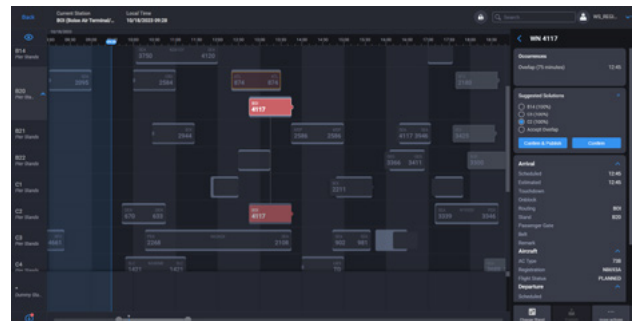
Back

Current Station
BOI (Boise Air Terminal/...

Local Time
10/18/2023 09:28

Search

WS_BEGI...

B14
Pier Stands

B20
Pier Sta...

B21
Pier Stands

B22
Pier Stands

C1
Pier Stands

C2
Pier Stands

C3
Pier Stands

C4
Pier Stands

Dummy Sta...

2750

4135

2095

2304

974

974

4117

2185

2344

2586

2586

4117

2946

2425

2566

3411

2556

2211

878

935

4117

2339

2946

4661

2206

2136

802

861

1427

1427

WN 4117

Occurrences

Overlap (7% minutes)

12:45

Suggested Solutions

B14 (100%)

C4 (100%)

C2 (100%)

Accept Overlap

Confirm & Publish

Confirm

Arrival

Scheduled

12:45

Estimated

12:45

Touchdown

Onblock

Routing

BOI

Stand

B20

Passenger Gate

Belt

Remark

Aircraft

AC Type

73H

Registration

N8653A

Flight Status

PLANNED

Departure

Scheduled